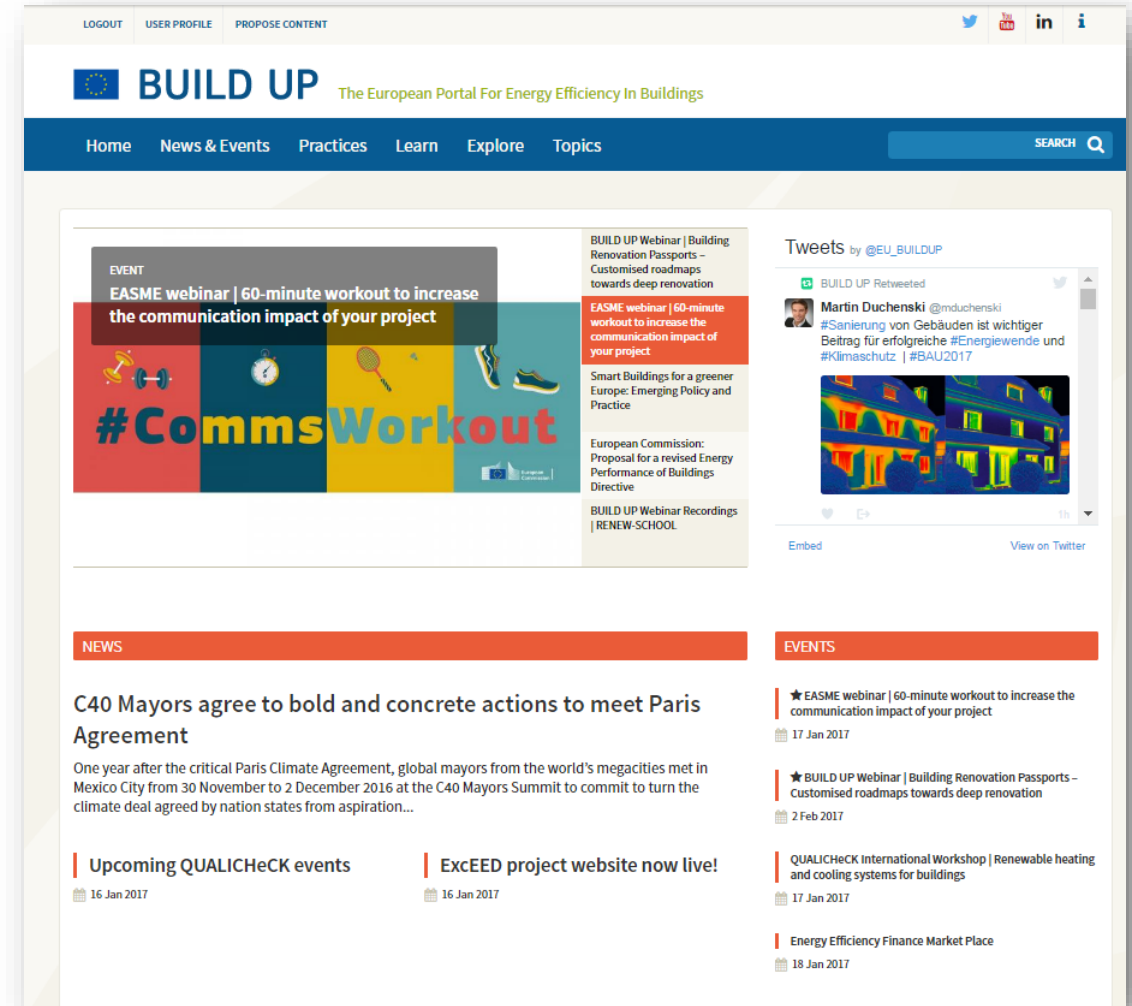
LOGOUT USER PROFILE PROPOSE CONTENT

BUILD UP The European Portal For Energy Efficiency In Buildings

Home News & Events Practices Learn Explore Topics

SEARCH

EVENT
EASME webinar | 60-minute workout to increase the communication impact of your project

#CommsWorkout

BUILD UP Webinar | Building Renovation Passports – Customised roadmaps towards deep renovation

EASME webinar | 60-minute workout to increase the communication impact of your project

Smart Buildings for a greener Europe: Emerging Policy and Practice

European Commission: Proposal for a revised Energy Performance of Buildings Directive

BUILD UP Webinar Recordings | RENEW-SCHOOL

Tweets by @EU_BUILDUP

BUILD UP Retweeted

Martin Duchenski @mduchenski
#Sanierung von Gebäuden ist wichtiger Beitrag für erfolgreiche #Energiewende und #Klimaschutz | #BAU2017

1h

Embed View on Twitter

NEWS

C40 Mayors agree to bold and concrete actions to meet Paris Agreement

One year after the critical Paris Climate Agreement, global mayors from the world's megacities met in Mexico City from 30 November to 2 December 2016 at the C40 Mayors Summit to commit to turn the climate deal agreed by nation states from aspiration...

Upcoming QUALICHeCK events
16 Jan 2017

ExcEED project website now live!
16 Jan 2017

EVENTS

★ EASME webinar | 60-minute workout to increase the communication impact of your project
17 Jan 2017

★ BUILD UP Webinar | Building Renovation Passports – Customised roadmaps towards deep renovation
2 Feb 2017

QUALICHeCK International Workshop | Renewable heating and cooling systems for buildings
17 Jan 2017

Energy Efficiency Finance Market Place
18 Jan 2017